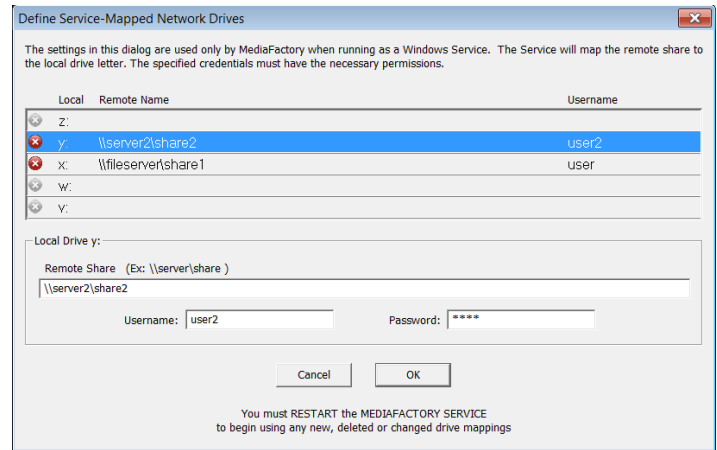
Define Service-Mapped Network Drives

The settings in this dialog are used only by MediaFactory when running as a Windows Service. The Service will map the remote share to the local drive letter. The specified credentials must have the necessary permissions.

| Local | Remote Name | Username |
|---|---|---|
| z: | | |
| y: | \\server2\share2 | user2 |
| x: | \\fileserver\share1 | user |
| w: | | |
| v: | | |

Local Drive y:

Remote Share (Ex: \\server\share )

\\server2\share2

Username: user2

Password: ****

Cancel

OK

You must RESTART the MEDIAFACTORY SERVICE to begin using any new, deleted or changed drive mappings